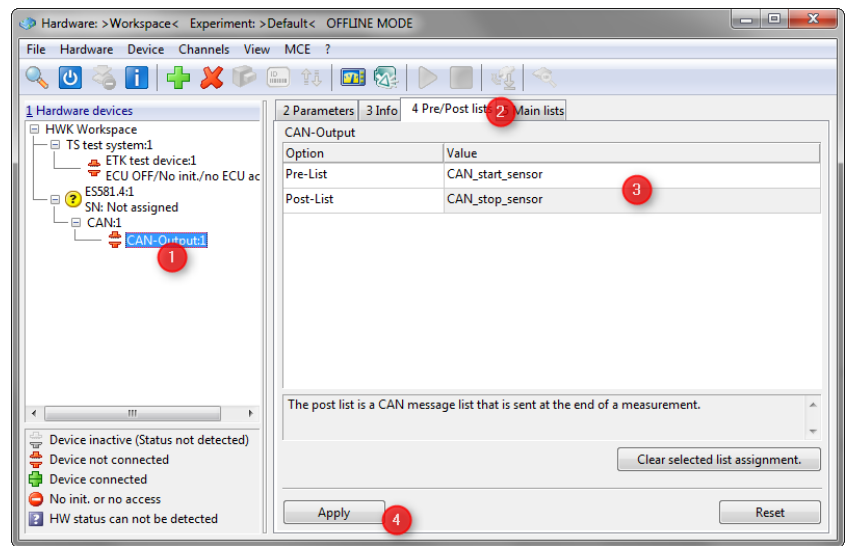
Hardware: >Workspace< Experiment: >Default< OFFLINE MODE

File Hardware Device Channels View MCE ?

1 Hardware devices

HWK Workspace
TS test system:1
ETK test device:1
ECU OFF/No init./no ECU ac
ES581.4:1
SN: Not assigned
CAN:1
CAN-Output:1

1

Device inactive (Status not detected)
Device not connected
Device connected
No init. or no access
HW status can not be detected

2 Parameters 3 Info 4 Pre/Post lists 5 Main lists

2

CAN-Output

| Option | Value |
|---|---|
| Pre-List | CAN_start_sensor |
| Post-List | CAN_stop_sensor |

3

The post list is a CAN message list that is sent at the end of a measurement.

Clear selected list assignment.

Apply

4

Reset